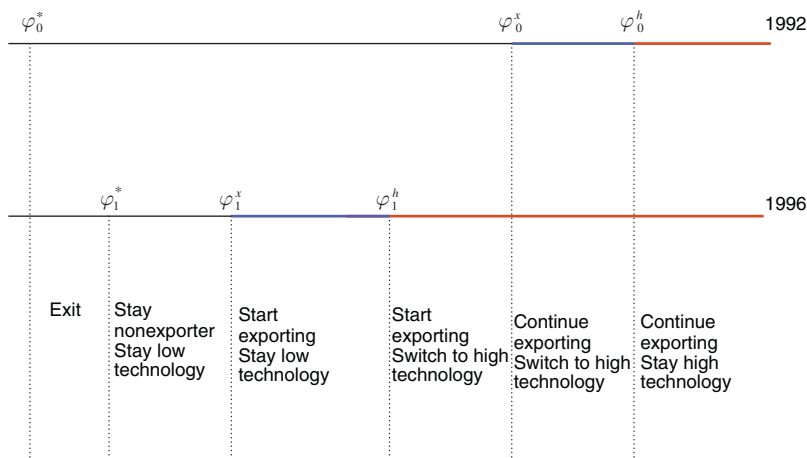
$\varphi_0^*$ $\varphi_0^x$ $\varphi_0^h$ 1992

$\varphi_1^*$ $\varphi_1^x$ $\varphi_1^h$ 1996

Exit

Stay nonexporter Stay low technology

Start exporting Stay low technology

Start exporting Switch to high technology

Continue exporting Switch to high technology

Continue exporting Stay high technology